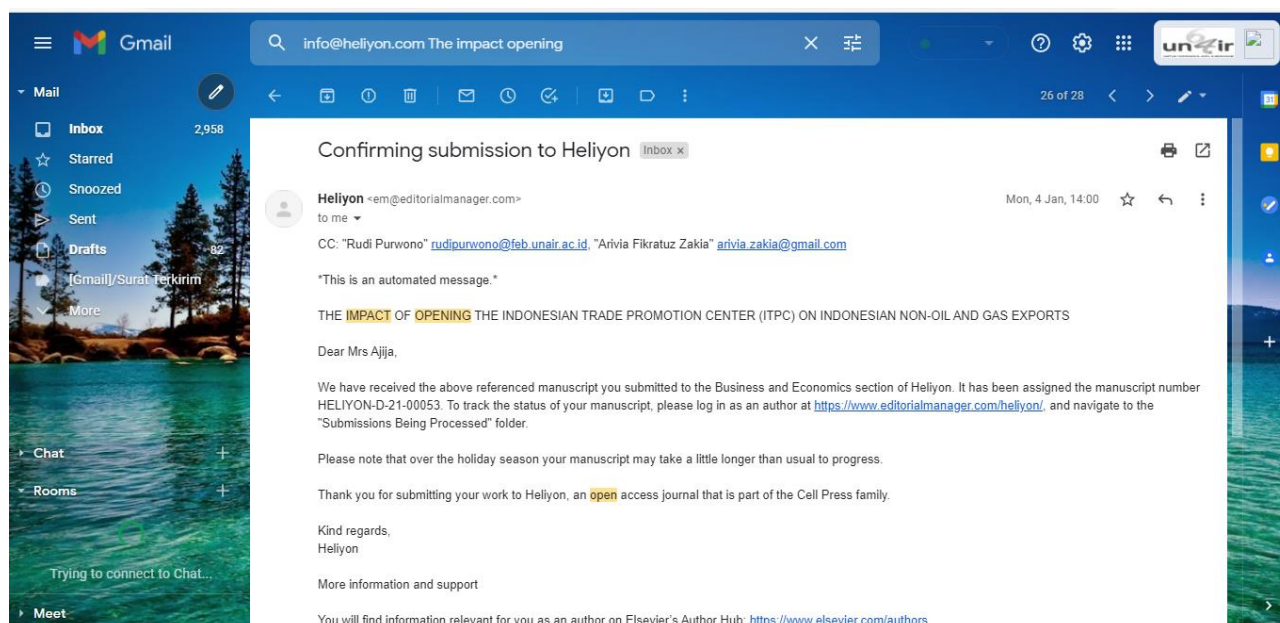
Gmail

info@heliyon.com The impact opening

unair

Mail

Inbox 2,958

Starred

Snoozed

Sent

Drafts 82

[Gmail]/Surat Terkirim

More

Chat

Rooms

Trying to connect to Chat...

Meet

26 of 28

Confirming submission to Heliyon Inbox ×

Heliyon <em@editorialmanager.com>

to me

Mon, 4 Jan, 14:00

CC: "Rudi Purwono" rudipurwono@feb.unair.ac.id, "Arivia Fikratuz Zakia" arivia.zakia@gmail.com

*This is an automated message.*

THE IMPACT OF OPENING THE INDONESIAN TRADE PROMOTION CENTER (ITPC) ON INDONESIAN NON-OIL AND GAS EXPORTS

Dear Mrs Ajija,

We have received the above referenced manuscript you submitted to the Business and Economics section of Heliyon. It has been assigned the manuscript number HELIYON-D-21-00053. To track the status of your manuscript, please log in as an author at https://www.editorialmanager.com/heliyon/, and navigate to the "Submissions Being Processed" folder.

Please note that over the holiday season your manuscript may take a little longer than usual to progress.

Thank you for submitting your work to Heliyon, an open access journal that is part of the Cell Press family.

Kind regards,
Heliyon

More information and support

You will find information relevant for you as an author on Elsevier's Author Hub: https://www.elsevier.com/authors